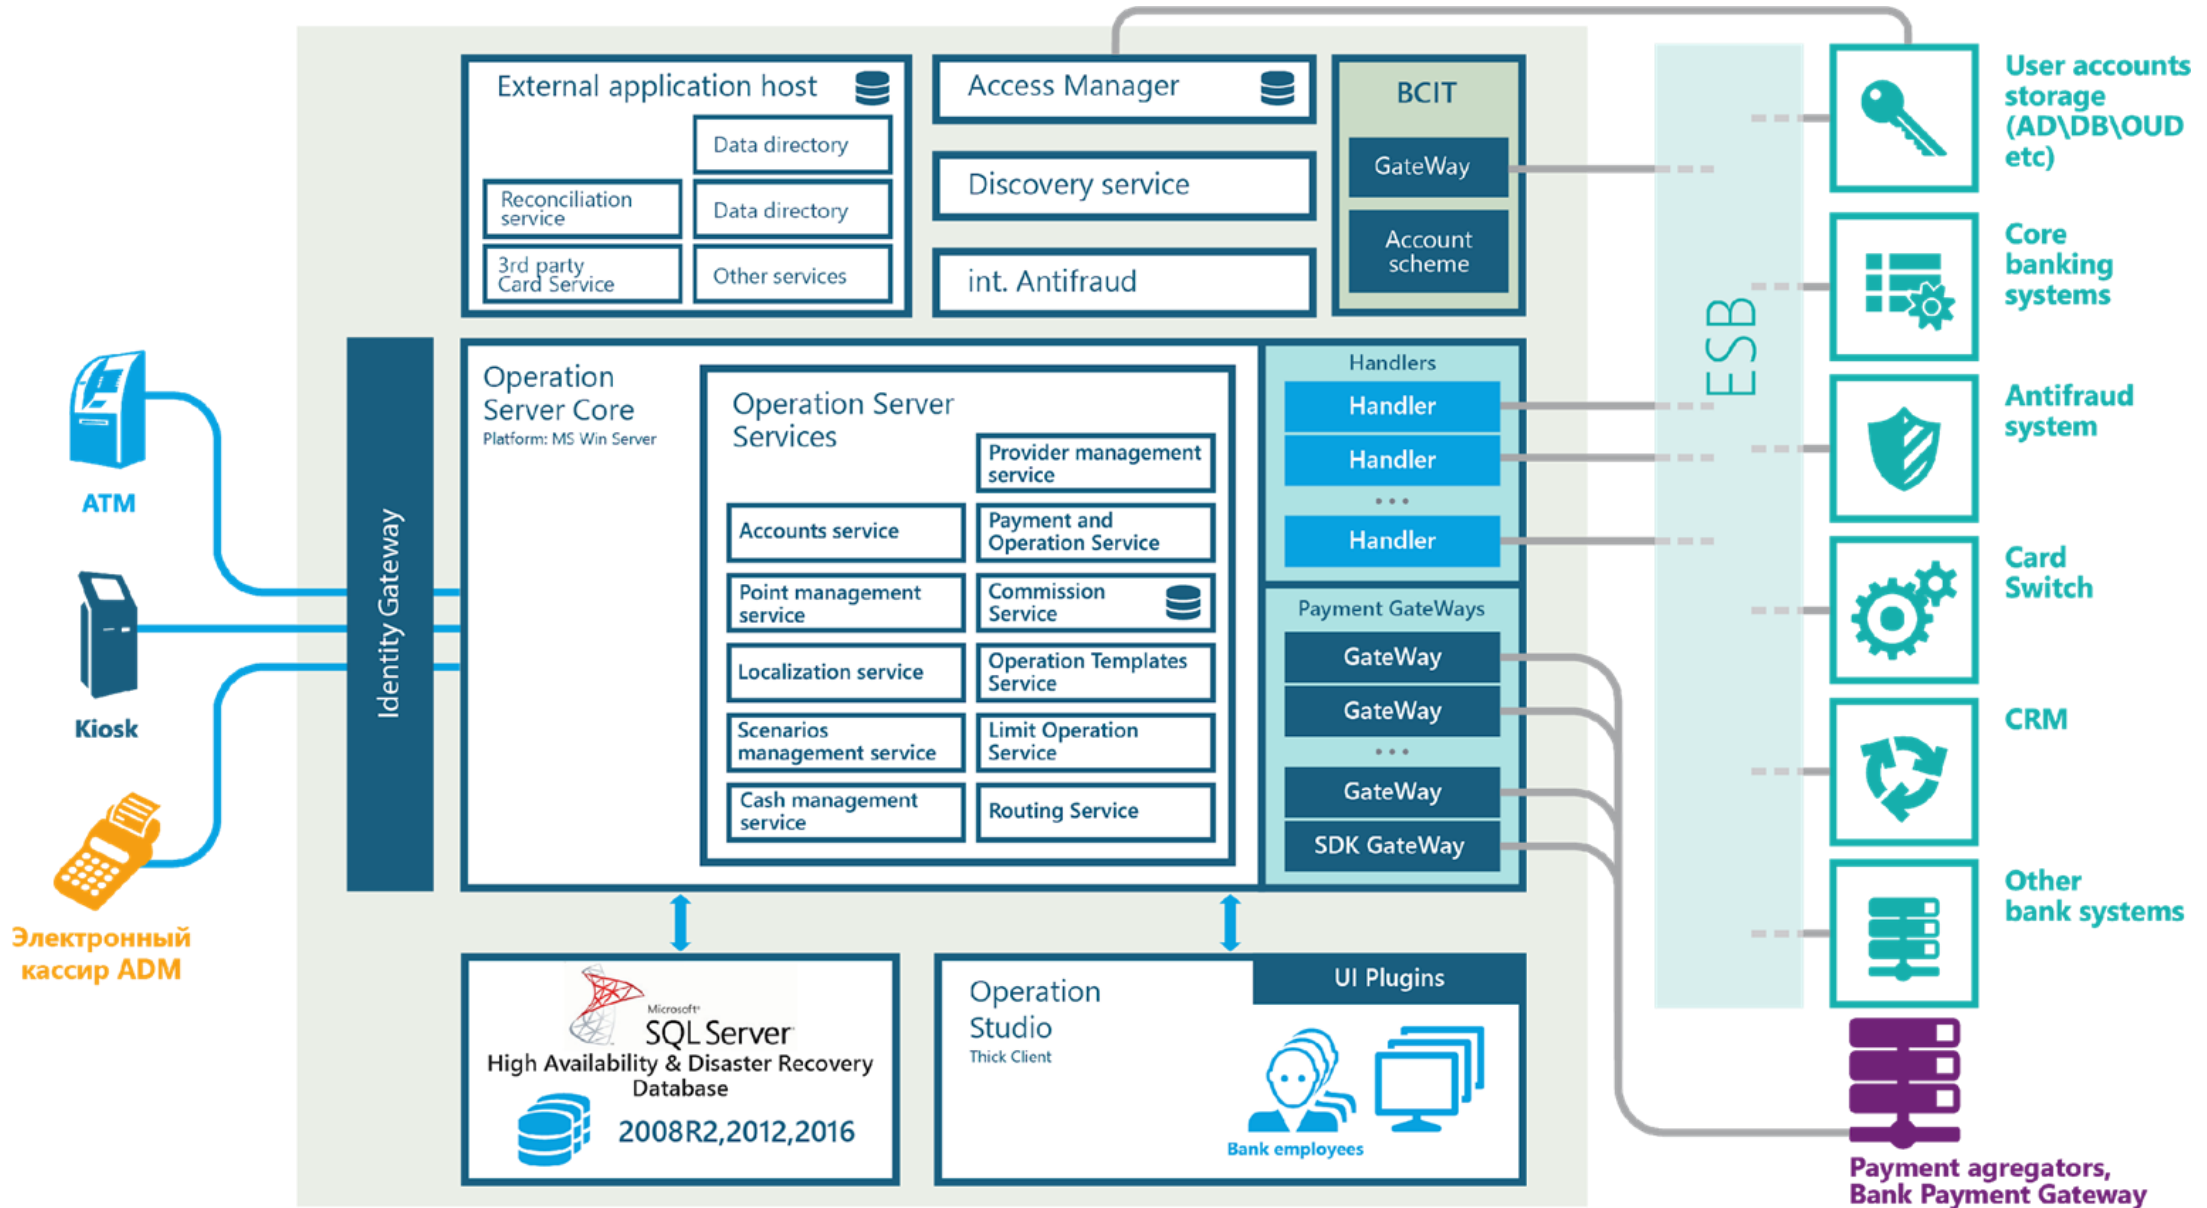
ATM

Kiosk

Электронный кассир ADM

Identity Gateway

External application host

Data directory

Reconciliation service

Data directory

3rd party Card Service

Other services

Access Manager

Discovery service

int. Antifraud

BCIT

GateWay

Account scheme

Operation Server Core
Platform: MS Win Server

Operation Server Services

Provider management service

Accounts service

Payment and Operation Service

Point management service

Commission Service

Localization service

Operation Templates Service

Scenarios management service

Limit Operation Service

Cash management service

Routing Service

Handlers

Handler

Handler

...

Handler

Payment GateWays

GateWay

GateWay

...

GateWay

SDK GateWay

ESB

User accounts storage (AD\DB\OUD etc)

Core banking systems

Antifraud system

Card Switch

CRM

Other bank systems

Microsoft SQL Server
High Availability & Disaster Recovery Database
2008R2,2012,2016

Operation Studio
Thick Client

UI Plugins

Bank employees

Payment agregators, Bank Payment Gateway